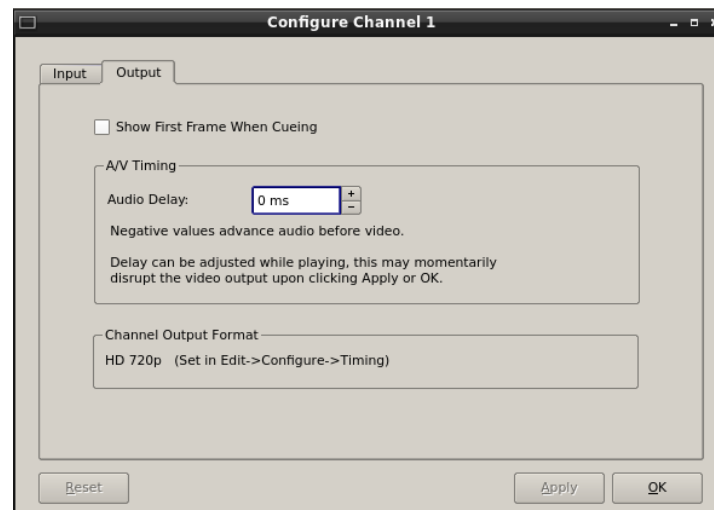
Configure Channel 1

Input Output

Show First Frame When Cueing

A/V Timing

Audio Delay: 0 ms + −

Negative values advance audio before video.

Delay can be adjusted while playing, this may momentarily disrupt the video output upon clicking Apply or OK.

Channel Output Format

HD 720p (Set in Edit->Configure->Timing)

Reset

Apply

OK